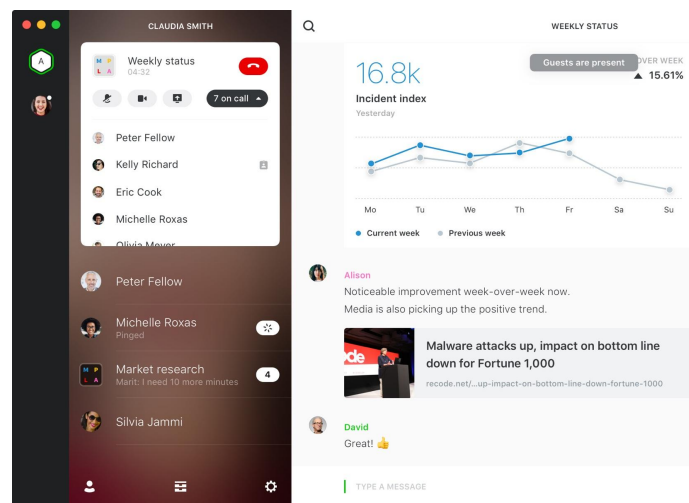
CLAUDIA SMITH

A

M P L A

Weekly status
04:32

7 on call

Peter Fellow
Kelly Richard
Eric Cook
Michelle Roxas
Olivia Meyer

Peter Fellow

Michelle Roxas
Pinged

M P L A

Market research
Marit: I need 10 more minutes

4

Silvia Jammi

WEEKLY STATUS

Guests are present

OVER WEEK
15.61%

16.8k
Incident index
Yesterday

Mo Tu We Th Fr Sa Su

Current week Previous week

Alison
Noticeable improvement week-over-week now.
Media is also picking up the positive trend.

Malware attacks up, impact on bottom line down for Fortune 1,000
recode.net/...up-impact-on-bottom-line-down-fortune-1000

David
Great! 👍

TYPE A MESSAGE